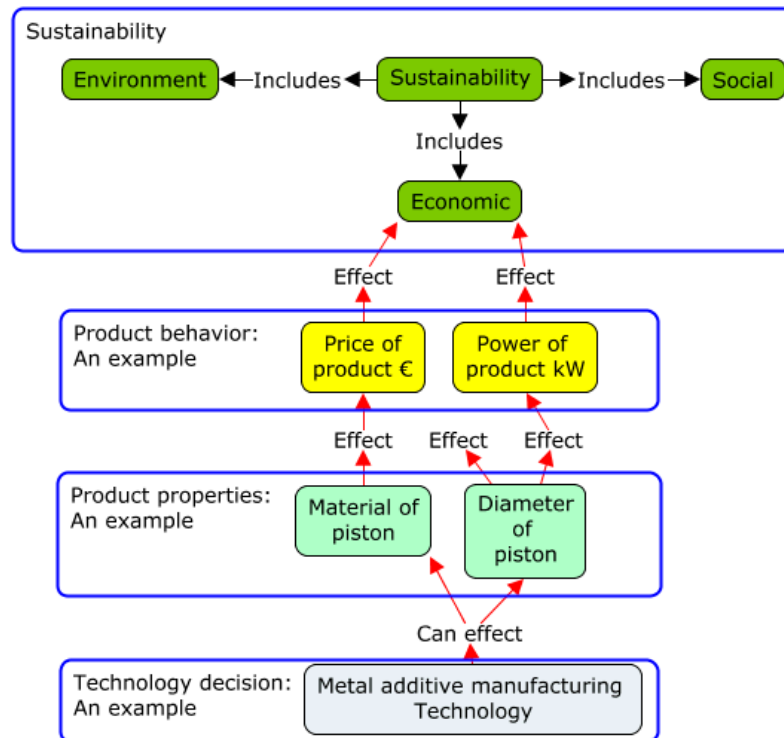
Sustainability

Environment
Includes
Sustainability
Includes
Social
Includes
Economic

Effect
Effect

Product behavior:
An example
Price of product €
Power of product kW

Effect
Effect
Effect

Product properties:
An example
Material of piston
Diameter of piston

Can effect

Technology decision:
An example
Metal additive manufacturing Technology